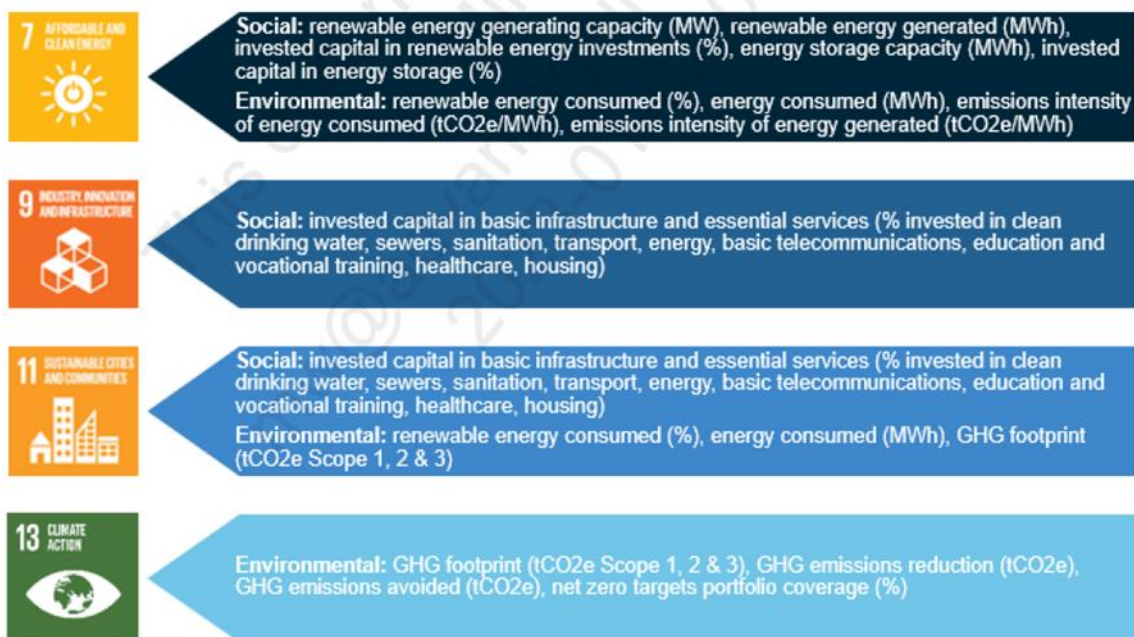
7 AFFORDABLE AND CLEAN ENERGY

Social: renewable energy generating capacity (MW), renewable energy generated (MWh), invested capital in renewable energy investments (%), energy storage capacity (MWh), invested capital in energy storage (%)

Environmental: renewable energy consumed (%), energy consumed (MWh), emissions intensity of energy consumed (tCO2e/MWh), emissions intensity of energy generated (tCO2e/MWh)

9 INDUSTRY, INNOVATION AND INFRASTRUCTURE

Social: invested capital in basic infrastructure and essential services (% invested in clean drinking water, sewers, sanitation, transport, energy, basic telecommunications, education and vocational training, healthcare, housing)

11 SUSTAINABLE CITIES AND COMMUNITIES

Social: invested capital in basic infrastructure and essential services (% invested in clean drinking water, sewers, sanitation, transport, energy, basic telecommunications, education and vocational training, healthcare, housing)

Environmental: renewable energy consumed (%), energy consumed (MWh), GHG footprint (tCO2e Scope 1, 2 & 3)

13 CLIMATE ACTION

Environmental: GHG footprint (tCO2e Scope 1, 2 & 3), GHG emissions reduction (tCO2e), GHG emissions avoided (tCO2e), net zero targets portfolio coverage (%)